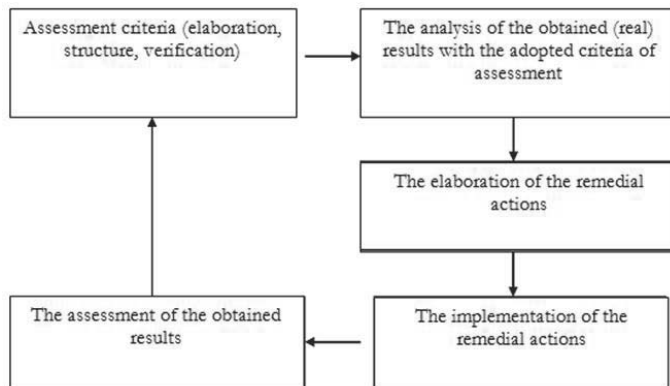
Assessment criteria (elaboration, structure, verification)

The analysis of the obtained (real) results with the adopted criteria of assessment

The elaboration of the remedial actions

The implementation of the remedial actions

The assessment of the obtained results